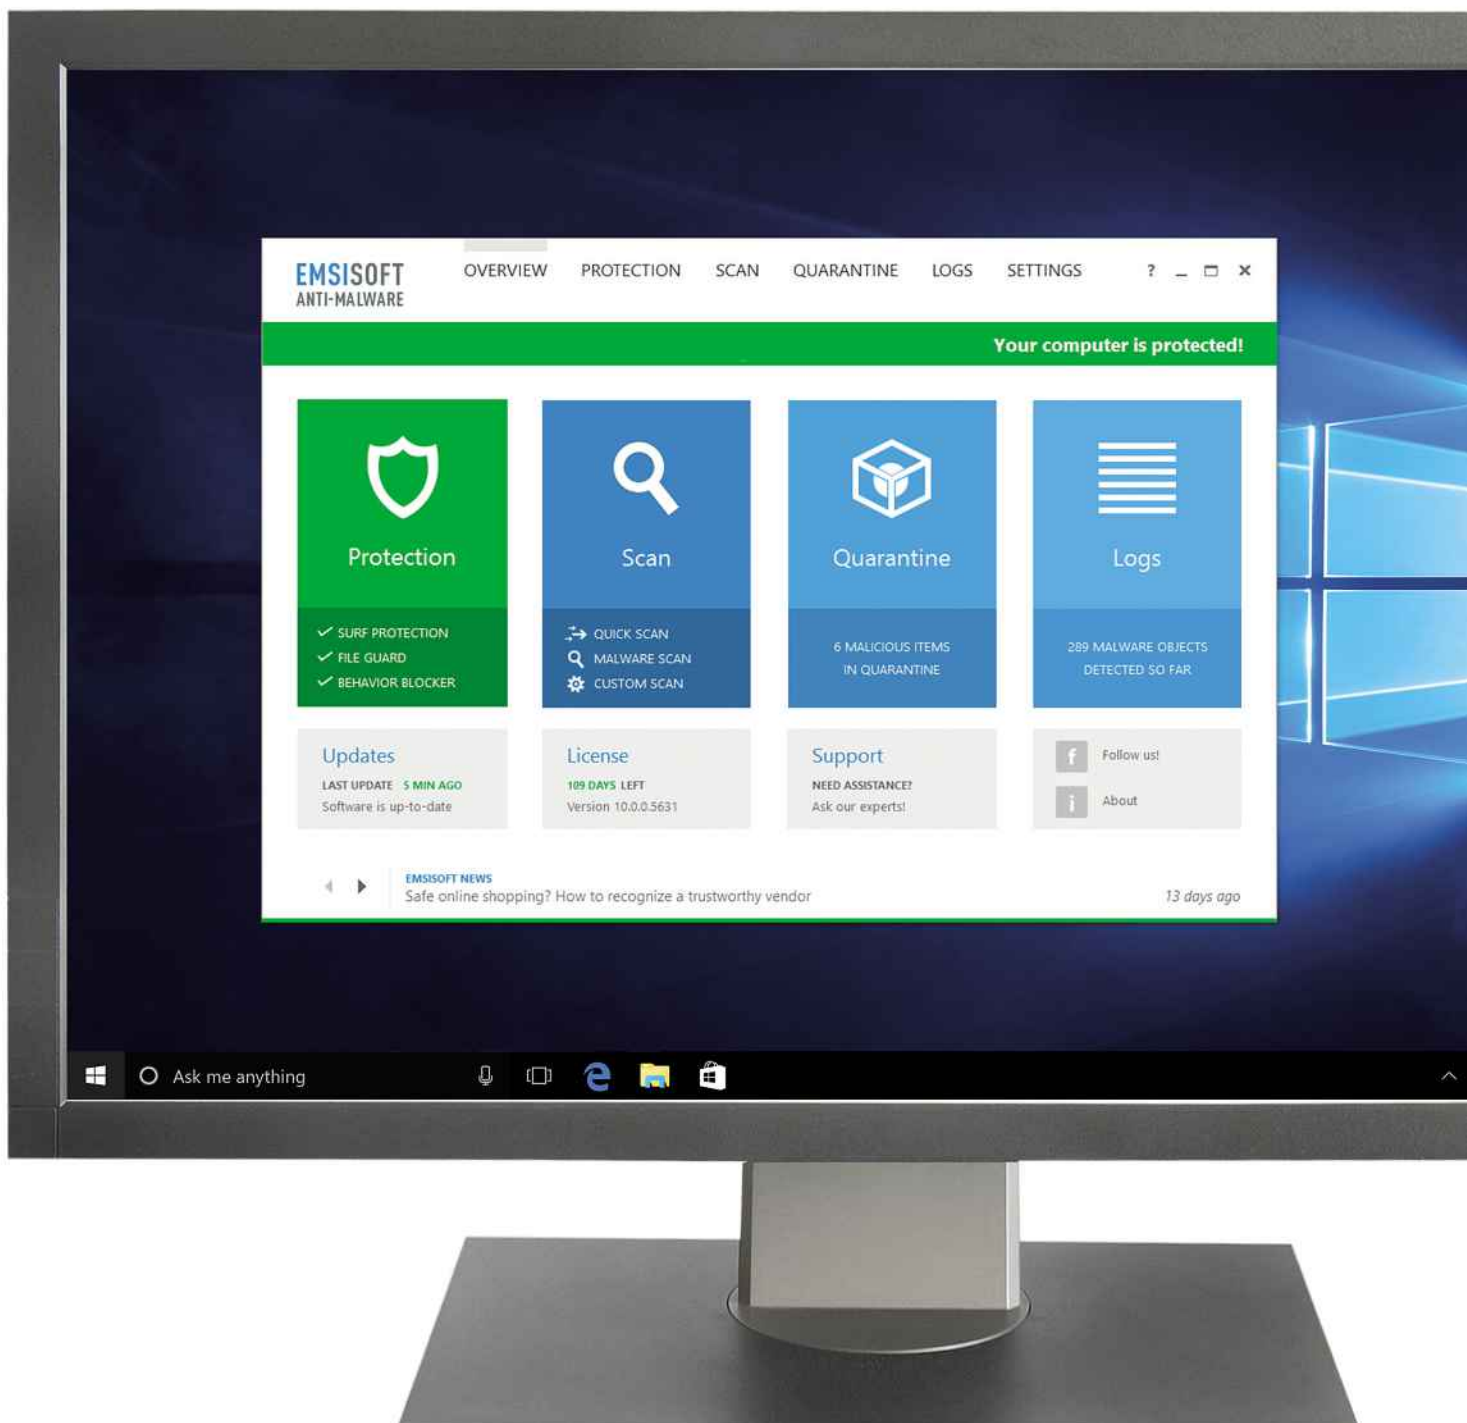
EMSISOFT
ANTI-MALWARE

OVERVIEW PROTECTION SCAN QUARANTINE LOGS SETTINGS ? _ ☐ ✕

Your computer is protected!

Protection
✓ SURF PROTECTION
✓ FILE GUARD
✓ BEHAVIOR BLOCKER

Scan
QUICK SCAN
MALWARE SCAN
CUSTOM SCAN

Quarantine
6 MALICIOUS ITEMS IN QUARANTINE

Logs
289 MALWARE OBJECTS DETECTED SO FAR

Updates
LAST UPDATE 5 MIN AGO
Software is up-to-date

License
109 DAYS LEFT
Version 10.0.0.5631

Support
NEED ASSISTANCE?
Ask our experts!

Follow us!
About

EMSISOFT NEWS
Safe online shopping? How to recognize a trustworthy vendor
13 days ago

Ask me anything